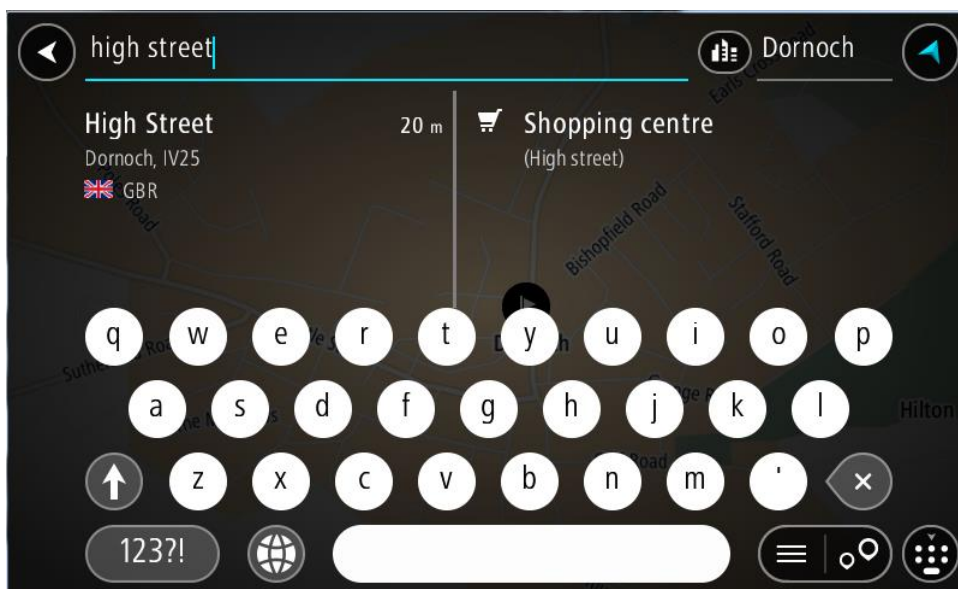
high street

Dornoch

High Street
Dornoch, IV25
GBR

20 m

Shopping centre
(High street)

Bishopfield Road
Stafford Road
Earls Cross Road
Hilton

q w e r t y u i o p
a s d f g h j k l
z x c v b n m '

123?!